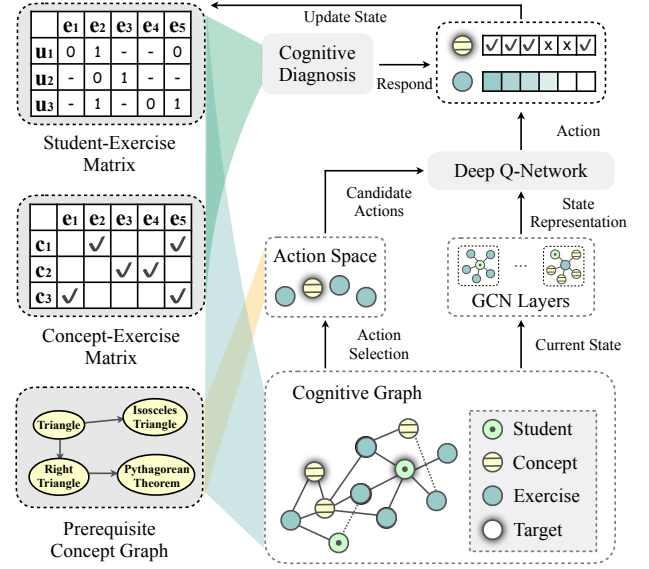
| | $e_1$ | $e_2$ | $e_3$ | $e_4$ | $e_5$ |
|---|---|---|---|---|---|
| $u_1$ | 0 | 1 | - | - | 0 |
| $u_2$ | - | 0 | 1 | - | - |
| $u_3$ | - | 1 | - | 0 | 1 |

Student-Exercise Matrix

| | $e_1$ | $e_2$ | $e_3$ | $e_4$ | $e_5$ |
|---|---|---|---|---|---|
| $c_1$ | | ✓ | | | ✓ |
| $c_2$ | | | ✓ | ✓ | |
| $c_3$ | ✓ | | | | ✓ |

Concept-Exercise Matrix

Triangle
Isosceles Triangle
Right Triangle
Pythagorean Theorem

Prerequisite Concept Graph

Update State

Cognitive Diagnosis

Respond

✓ ✓ ✓ x x ✓

Action

Deep Q-Network

Candidate Actions

State Representation

Action Space

...

GCN Layers

Action Selection

Current State

Cognitive Graph

Student
Concept
Exercise
Target